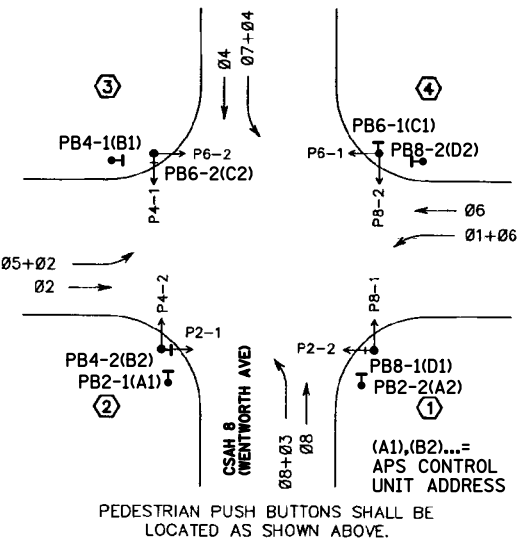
Ø4
Ø7+Ø4

3

4

PB4-1(B1)
P6-2
PB6-2(C2)
P4-1

PB6-1(C1)
P6-1
PB8-2(D2)
P8-2

Ø6
Ø1+Ø6

Ø5+Ø2
Ø2

P4-2
P2-1
PB4-2(B2)
PB2-1(A1)

2

P8-1
P2-2
PB8-1(D1)
PB2-2(A2)

1

CSAH 8
(WENTWORTH AVE)

Ø8+Ø3
Ø8

(A1),(B2)...=
APS CONTROL
UNIT ADDRESS

PEDESTRIAN PUSH BUTTONS SHALL BE LOCATED AS SHOWN ABOVE.